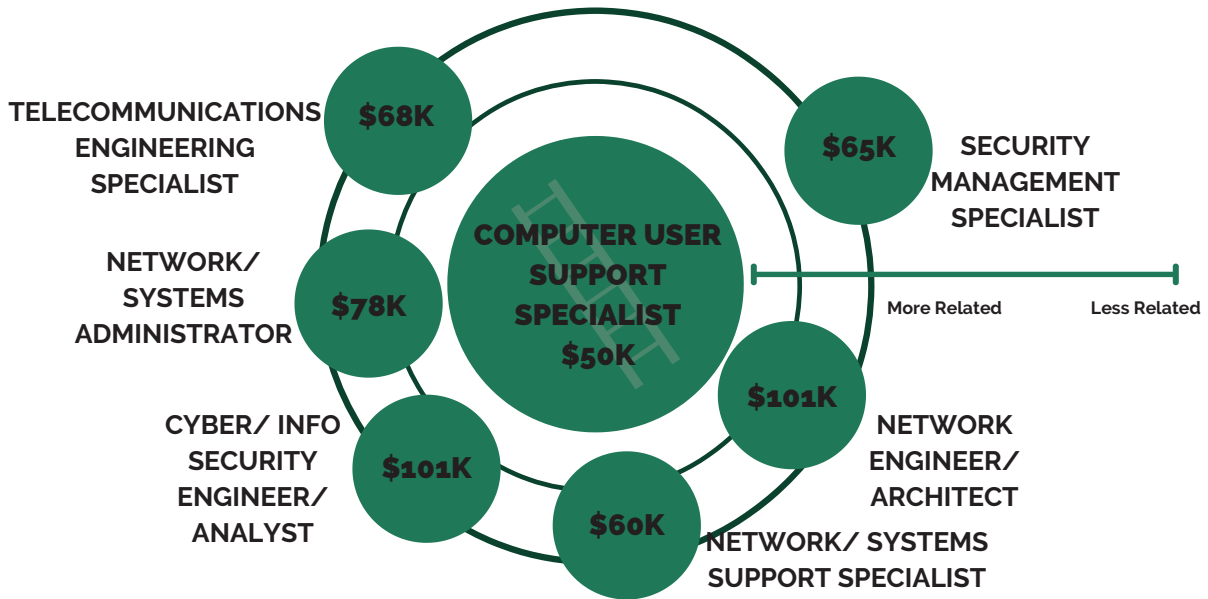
TELECOMMUNICATIONS ENGINEERING SPECIALIST

$68K

$65K

SECURITY MANAGEMENT SPECIALIST

COMPUTER USER SUPPORT SPECIALIST $50K

NETWORK/ SYSTEMS ADMINISTRATOR

$78K

More Related

Less Related

$101K

CYBER/ INFO SECURITY ENGINEER/ ANALYST

$101K

NETWORK ENGINEER/ ARCHITECT

$60K

NETWORK/ SYSTEMS SUPPORT SPECIALIST